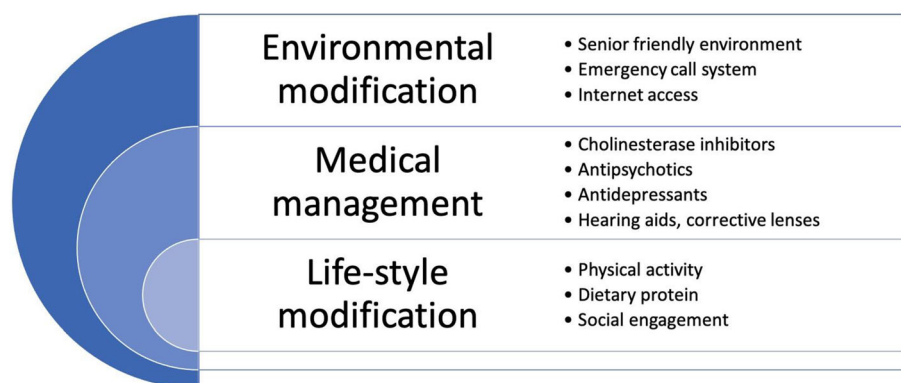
Environmental modification

• Senior friendly environment
• Emergency call system
• Internet access

Medical management

• Cholinesterase inhibitors
• Antipsychotics
• Antidepressants
• Hearing aids, corrective lenses

Life-style modification

• Physical activity
• Dietary protein
• Social engagement